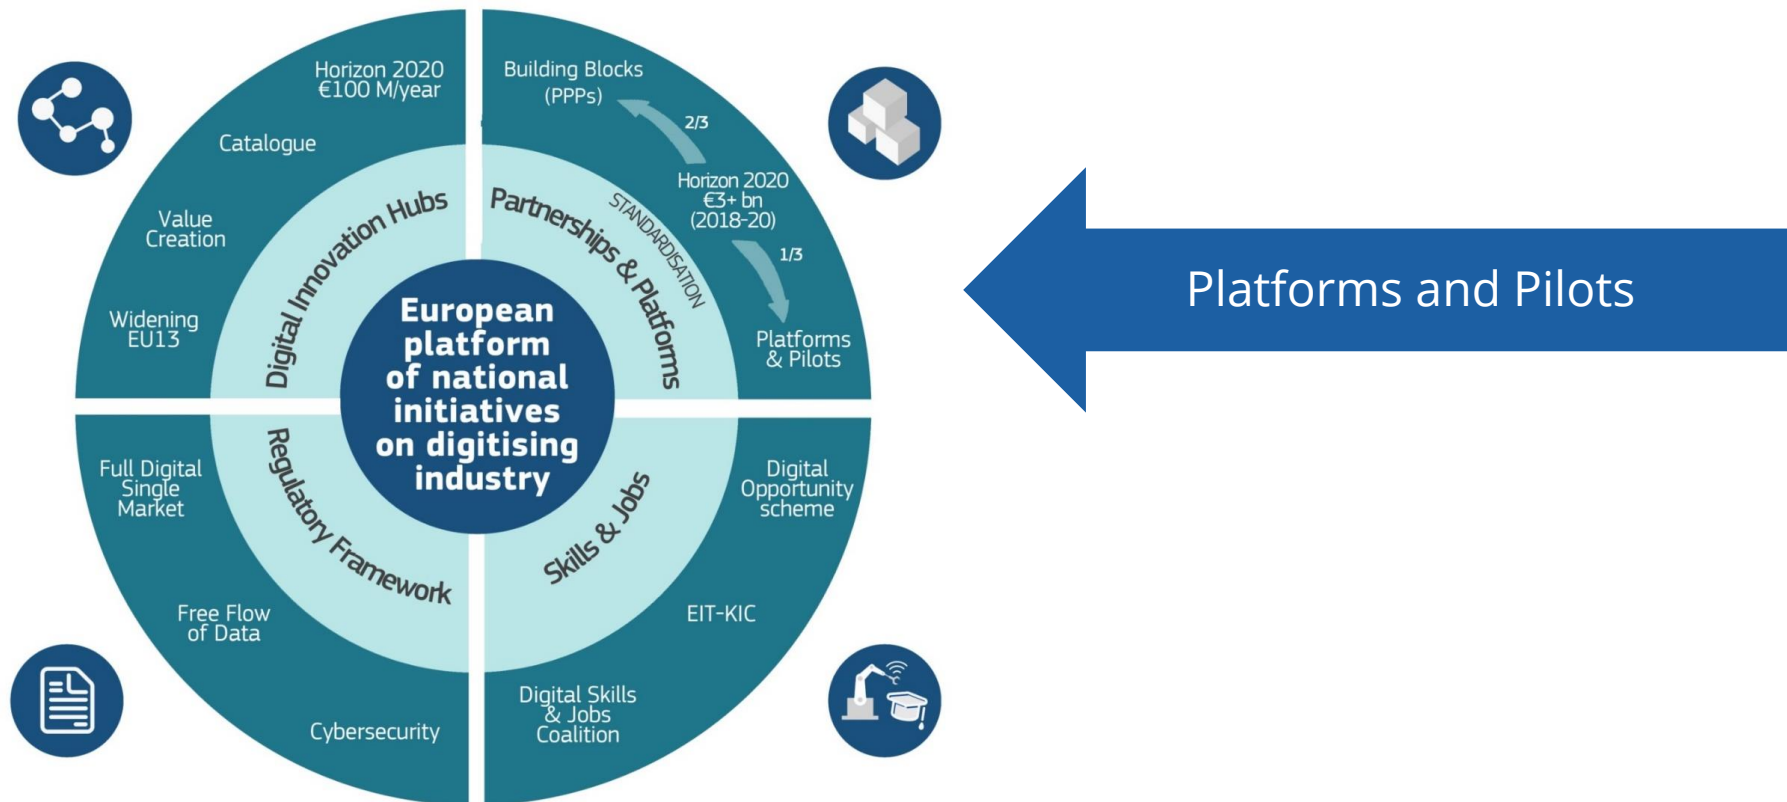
Horizon 2020
€100 M/year

Catalogue

Value Creation

Widening EU13

Digital Innovation Hubs

Building Blocks (PPPs)

2/3

Horizon 2020
€3+ bn
(2018-20)

1/3

Platforms & Pilots

Partnerships & Platforms

STANDARDISATION

European platform of national initiatives on digitising industry

Full Digital Single Market

Free Flow of Data

Cybersecurity

Regulatory Framework

Skills & Jobs

Digital Opportunity scheme

EIT-KIC

Digital Skills & Jobs Coalition

Platforms and Pilots